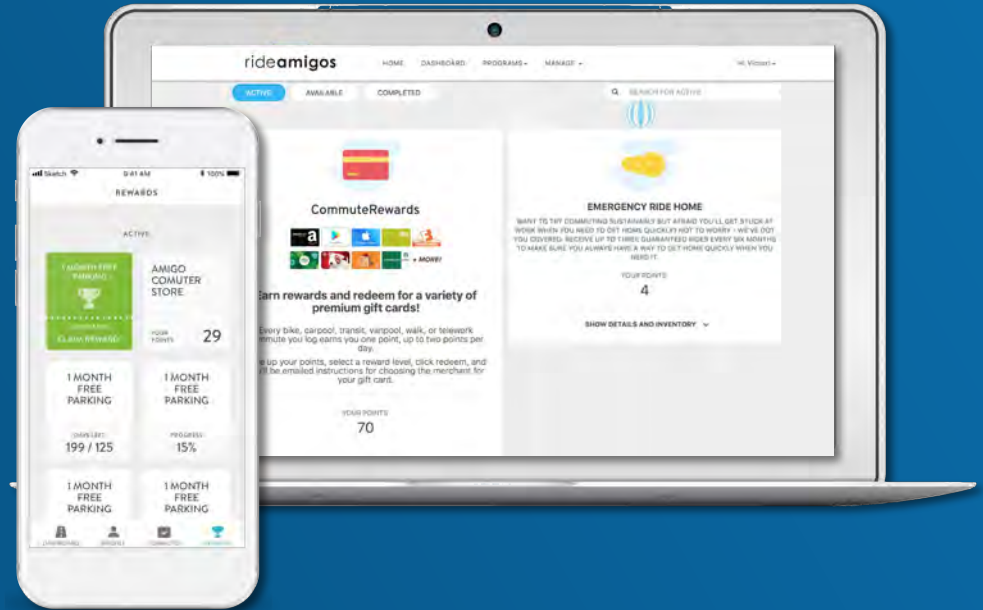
rideamigos

HOME DASHBOARD PROGRAMS MANAGE

Hi, Vincent

ACTIVE AVAILABLE COMPLETED

SEARCH FOR ACTIVE

CommuteRewards

+ MORE!

Earn rewards and redeem for a variety of premium gift cards!

Every bike, carpool, transit, vanpool, walk, or telework commute you log earns you one point, up to two points per day.

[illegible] up your points, select a reward level, click redeem, and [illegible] be emailed instructions for choosing the merchant for your gift card.

YOUR POINTS

70

EMERGENCY RIDE HOME

WANT TO TRY COMMUTING SUSTAINABLY BUT AFRAID YOU'LL GET STUCK AT WORK WHEN YOU NEED TO GET HOME QUICKLY? NOT TO WORRY - WE'VE GOT YOU COVERED. RECEIVE UP TO THREE GUARANTEED RIDES EVERY SIX MONTHS TO MAKE SURE YOU ALWAYS HAVE A WAY TO GET HOME QUICKLY WHEN YOU NEED IT.

YOUR POINTS

4

SHOW DETAILS AND INVENTORY

Sketch 9:41 AM 100%

REWARDS

ACTIVE

1 MONTH FREE PARKING

CLAIM REWARD

AMIGO COMUTER STORE

YOUR POINTS

29

1 MONTH FREE PARKING

DAYS LEFT

199 / 125

1 MONTH FREE PARKING

PROGRESS

15%

1 MONTH FREE PARKING

1 MONTH FREE PARKING

DASHBOARD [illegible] COMMUTES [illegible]